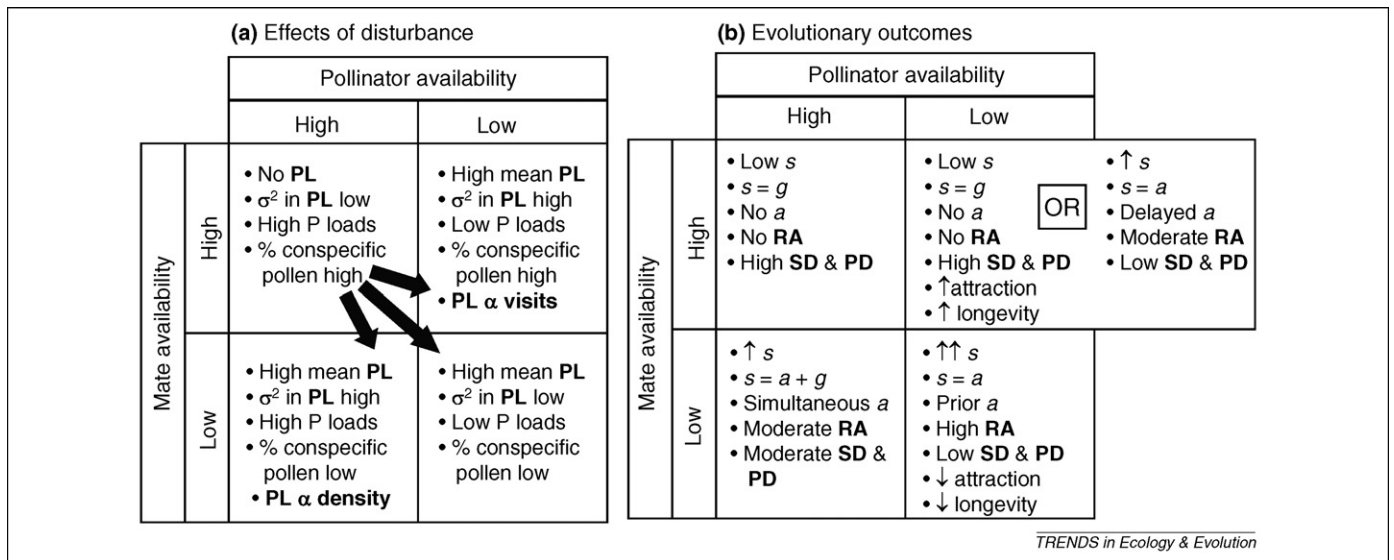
**(a)** Effects of disturbance

|  |  | Pollinator availability | |
|---|---|---|---|
|  |  | High | Low |
| Mate availability | High | • No **PL** • $\sigma^2$ in **PL** low • High P loads • % conspecific pollen high | • High mean **PL** • $\sigma^2$ in **PL** high • Low P loads • % conspecific pollen high • **PL $\alpha$ visits** |
| Mate availability | Low | • High mean **PL** • $\sigma^2$ in **PL** high • High P loads • % conspecific pollen low • **PL $\alpha$ density** | • High mean **PL** • $\sigma^2$ in **PL** low • Low P loads • % conspecific pollen low |

**(b)** Evolutionary outcomes

|  |  | Pollinator availability | | |
|---|---|---|---|---|
|  |  | High | Low | |
| Mate availability | High | • Low *s* • *s* = *g* • No *a* • No **RA** • High **SD** & **PD** | • Low *s* • *s* = *g* • No *a* • No **RA** • High **SD** & **PD** • ↑attraction • ↑ longevity | OR • ↑ *s* • *s* = *a* • Delayed *a* • Moderate **RA** • Low **SD** & **PD** |
| Mate availability | Low | • ↑ *s* • *s* = *a* + *g* • Simultaneous *a* • Moderate **RA** • Moderate **SD** & **PD** | • ↑↑ *s* • *s* = *a* • Prior *a* • High **RA** • Low **SD** & **PD** • ↓ attraction • ↓ longevity | |

TRENDS in Ecology & Evolution